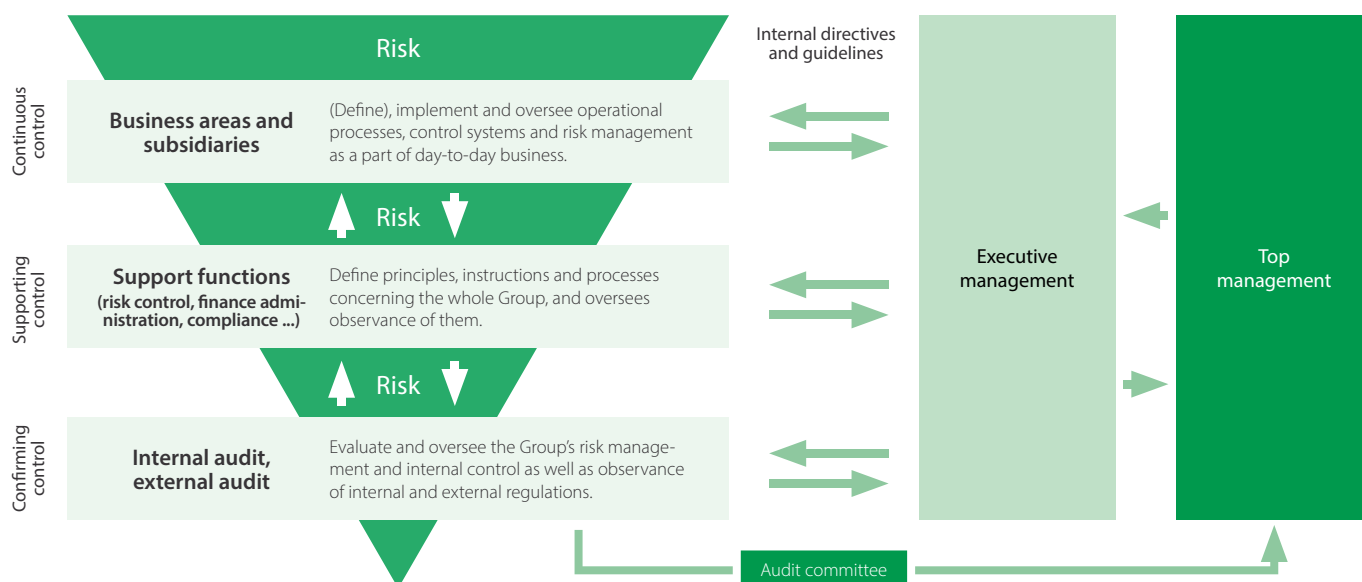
Risk

Internal directives and guidelines

Continuous control

Business areas and subsidiaries

(Define), implement and oversee operational processes, control systems and risk management as a part of day-to-day business.

Risk

Supporting control

Support functions (risk control, finance administration, compliance ...)

Define principles, instructions and processes concerning the whole Group, and oversees observance of them.

Executive management

Top management

Risk

Confirming control

Internal audit, external audit

Evaluate and oversee the Group's risk management and internal control as well as observance of internal and external regulations.

Audit committee